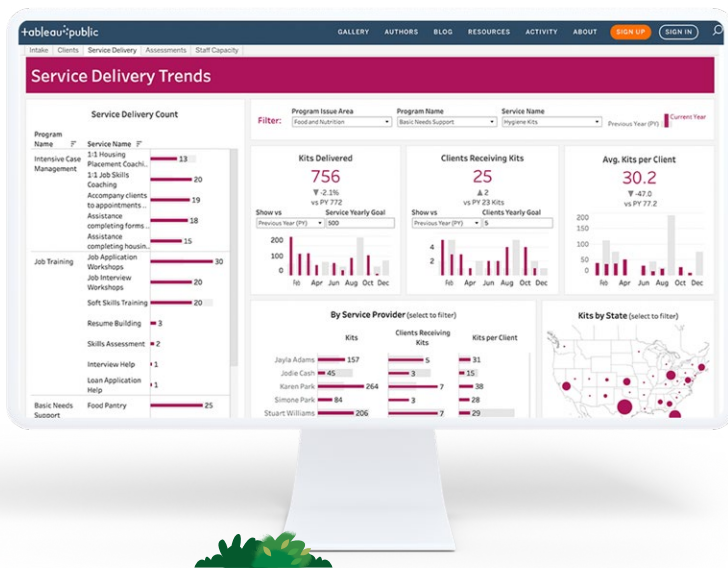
+ab|eau+public

GALLERY AUTHORS BLOG RESOURCES ACTIVITY ABOUT SIGN UP SIGN IN

Intake | Clients | Service Delivery | Assessments | Staff Capacity

Service Delivery Trends

Service Delivery Count

| Program Name | Service Name | |
|---|---|---|
| Intensive Case Management | 1:1 Housing Placement Coachi... | 13 |
| | 1:1 Job Skills Coaching | 20 |
| | Accompany clients to appointments... | 19 |
| | Assistance completing forms... | 18 |
| | Assistance completing housin... | 15 |
| Job Training | Job Application Workshops | 30 |
| | Job Interview Workshops | 20 |
| | Soft Skills Training | 20 |
| | Resume Building | 3 |
| | Skills Assessment | 2 |
| | Interview Help | 1 |
| | Loan Application Help | 1 |
| Basic Needs Support | Food Pantry | 25 |

Filter: Program Issue Area: Food and Nutrition | Program Name: Basic Needs Support | Service Name: Hygiene Kits | Previous Year (PY) | Current Year

Kits Delivered
756
▼ -2.1%
vs PY 772
Show vs: Previous Year (PY) | Service Yearly Goal: 500
Feb Apr Jun Aug Oct Dec

Clients Receiving Kits
25
▲ 2
vs PY 23 Kits
Show vs: Previous Year (PY) | Clients Yearly Goal: 5
Feb Apr Jun Aug Oct Dec

Avg. Kits per Client
30.2
▼ -47.0
vs PY 77.2
Feb Apr Jun Aug Oct Dec

By Service Provider (select to filter)

| | Kits | Clients Receiving Kits | Kits per Client |
|---|---|---|---|
| Jayla Adams | 157 | 5 | 31 |
| Jodie Cash | 45 | 3 | 15 |
| Karen Park | 264 | 7 | 38 |
| Simone Park | 84 | 3 | 28 |
| Stuart Williams | 206 | 7 | 29 |

Kits by State (select to filter)